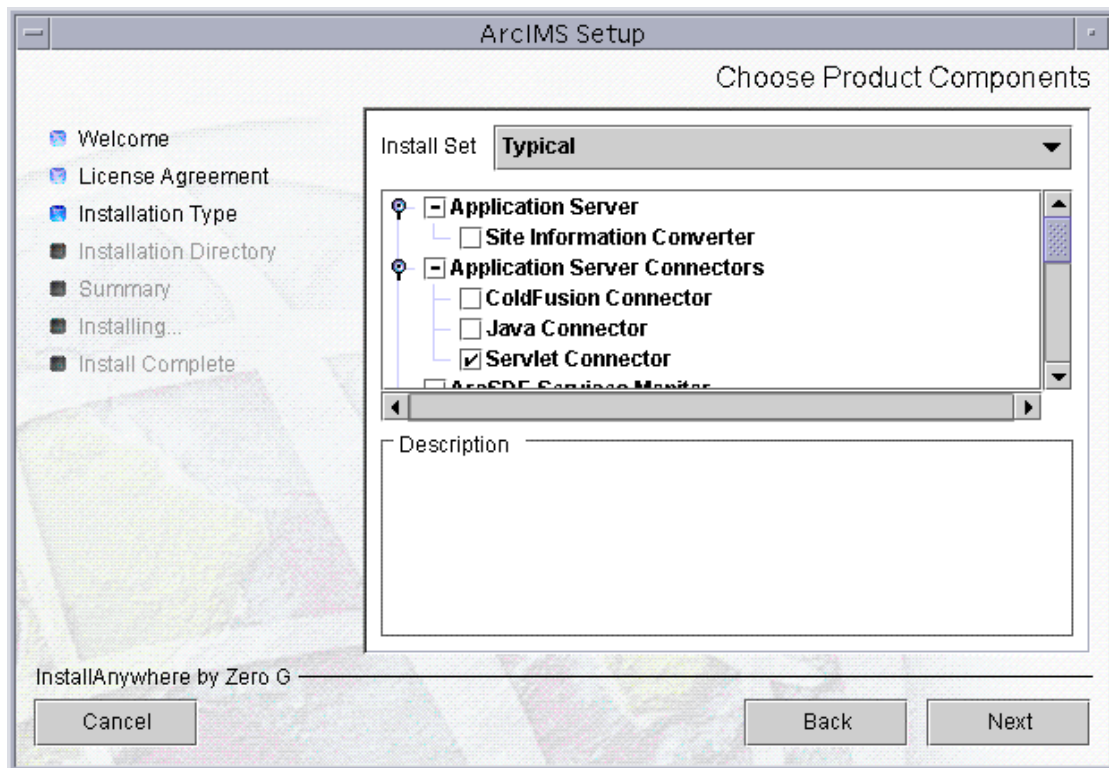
ArcIMS Setup

Choose Product Components

Welcome
License Agreement
Installation Type
Installation Directory
Summary
Installing...
Install Complete

Install Set Typical

Application Server
Site Information Converter
Application Server Connectors
ColdFusion Connector
Java Connector
Servlet Connector
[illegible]

Description

InstallAnywhere by Zero G

Cancel

Back

Next